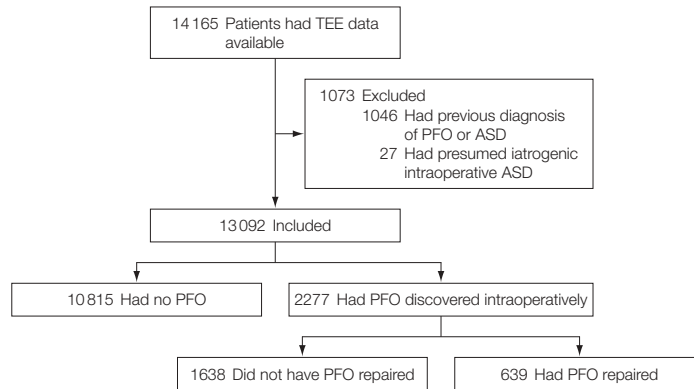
14 165 Patients had TEE data available

1073 Excluded
1046 Had previous diagnosis of PFO or ASD
27 Had presumed iatrogenic intraoperative ASD

13 092 Included

10 815 Had no PFO

2277 Had PFO discovered intraoperatively

1638 Did not have PFO repaired

639 Had PFO repaired